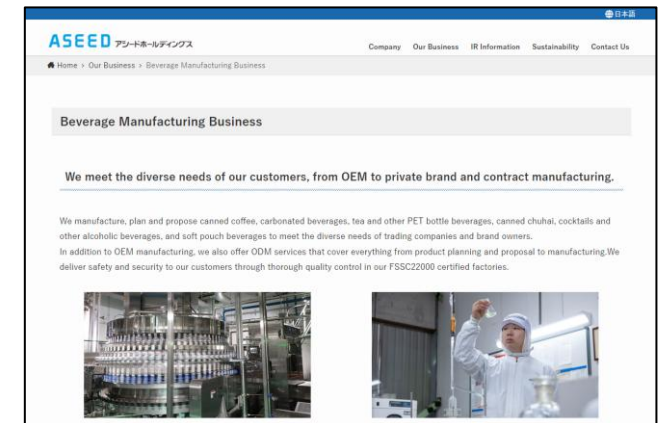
⊕日本語

ASEED アシードホールディングス

Company Our Business IR Information Sustainability Contact Us

Home > Our Business > Beverage Manufacturing Business

Beverage Manufacturing Business

We meet the diverse needs of our customers, from OEM to private brand and contract manufacturing.

We manufacture, plan and propose canned coffee, carbonated beverages, tea and other PET bottle beverages, canned chuhai, cocktails and other alcoholic beverages, and soft pouch beverages to meet the diverse needs of trading companies and brand owners.
In addition to OEM manufacturing, we also offer ODM services that cover everything from product planning and proposal to manufacturing.We deliver safety and security to our customers through thorough quality control in our FSSC22000 certified factories.